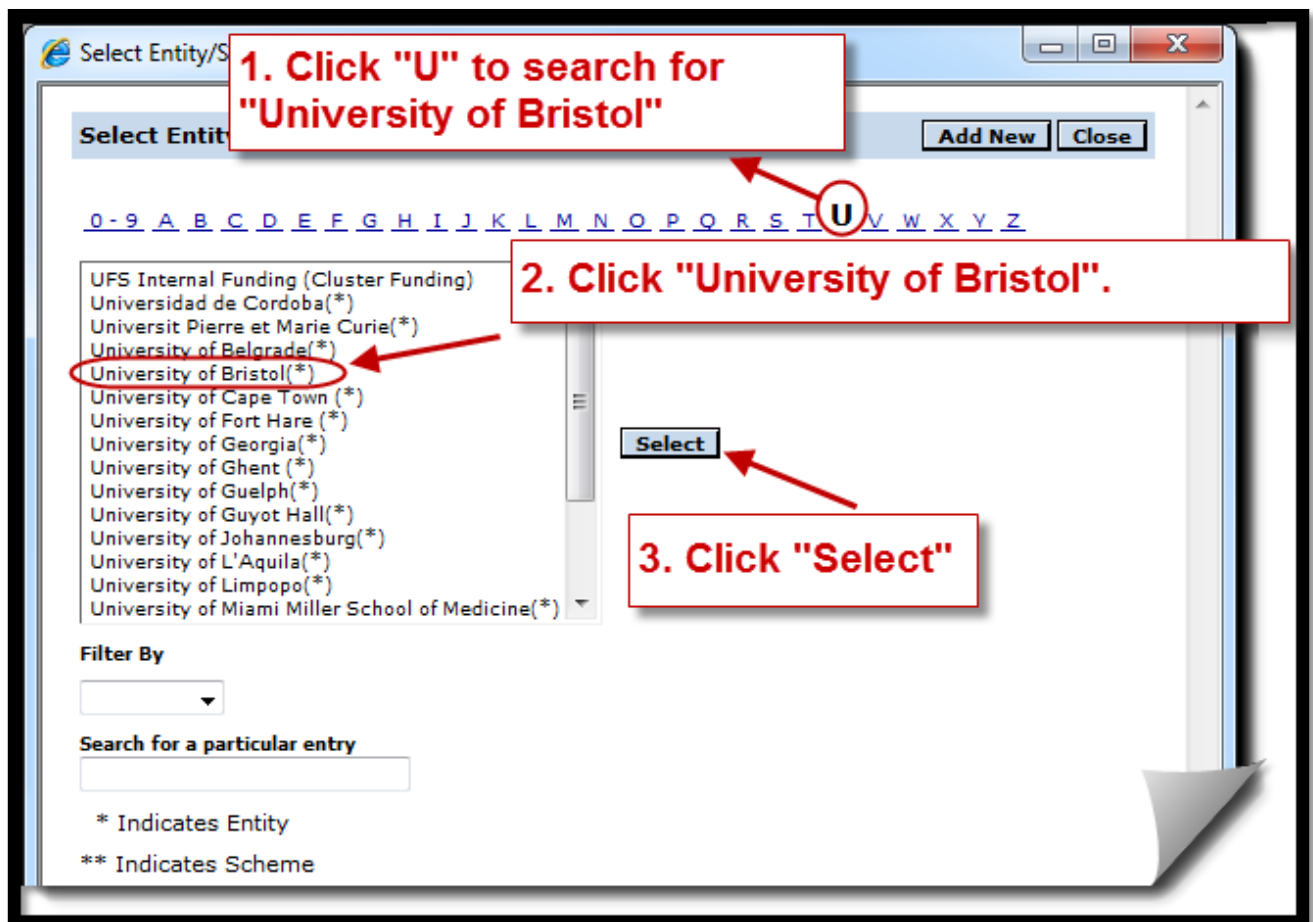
Select Entity/S

1. Click "U" to search for "University of Bristol"

Select Entity

Add New Close

0 - 9 A B C D E F G H I J K L M N O P Q R S T U V W X Y Z

2. Click "University of Bristol".

UFS Internal Funding (Cluster Funding)
Universidad de Cordoba(*)
Universit Pierre et Marie Curie(*)
University of Belgrade(*)
University of Bristol(*)
University of Cape Town (*)
University of Fort Hare (*)
University of Georgia(*)
University of Ghent (*)
University of Guelph(*)
University of Guyot Hall(*)
University of Johannesburg(*)
University of L'Aquila(*)
University of Limpopo(*)
University of Miami Miller School of Medicine(*)

Select

3. Click "Select"

Filter By

Search for a particular entry

* Indicates Entity

** Indicates Scheme